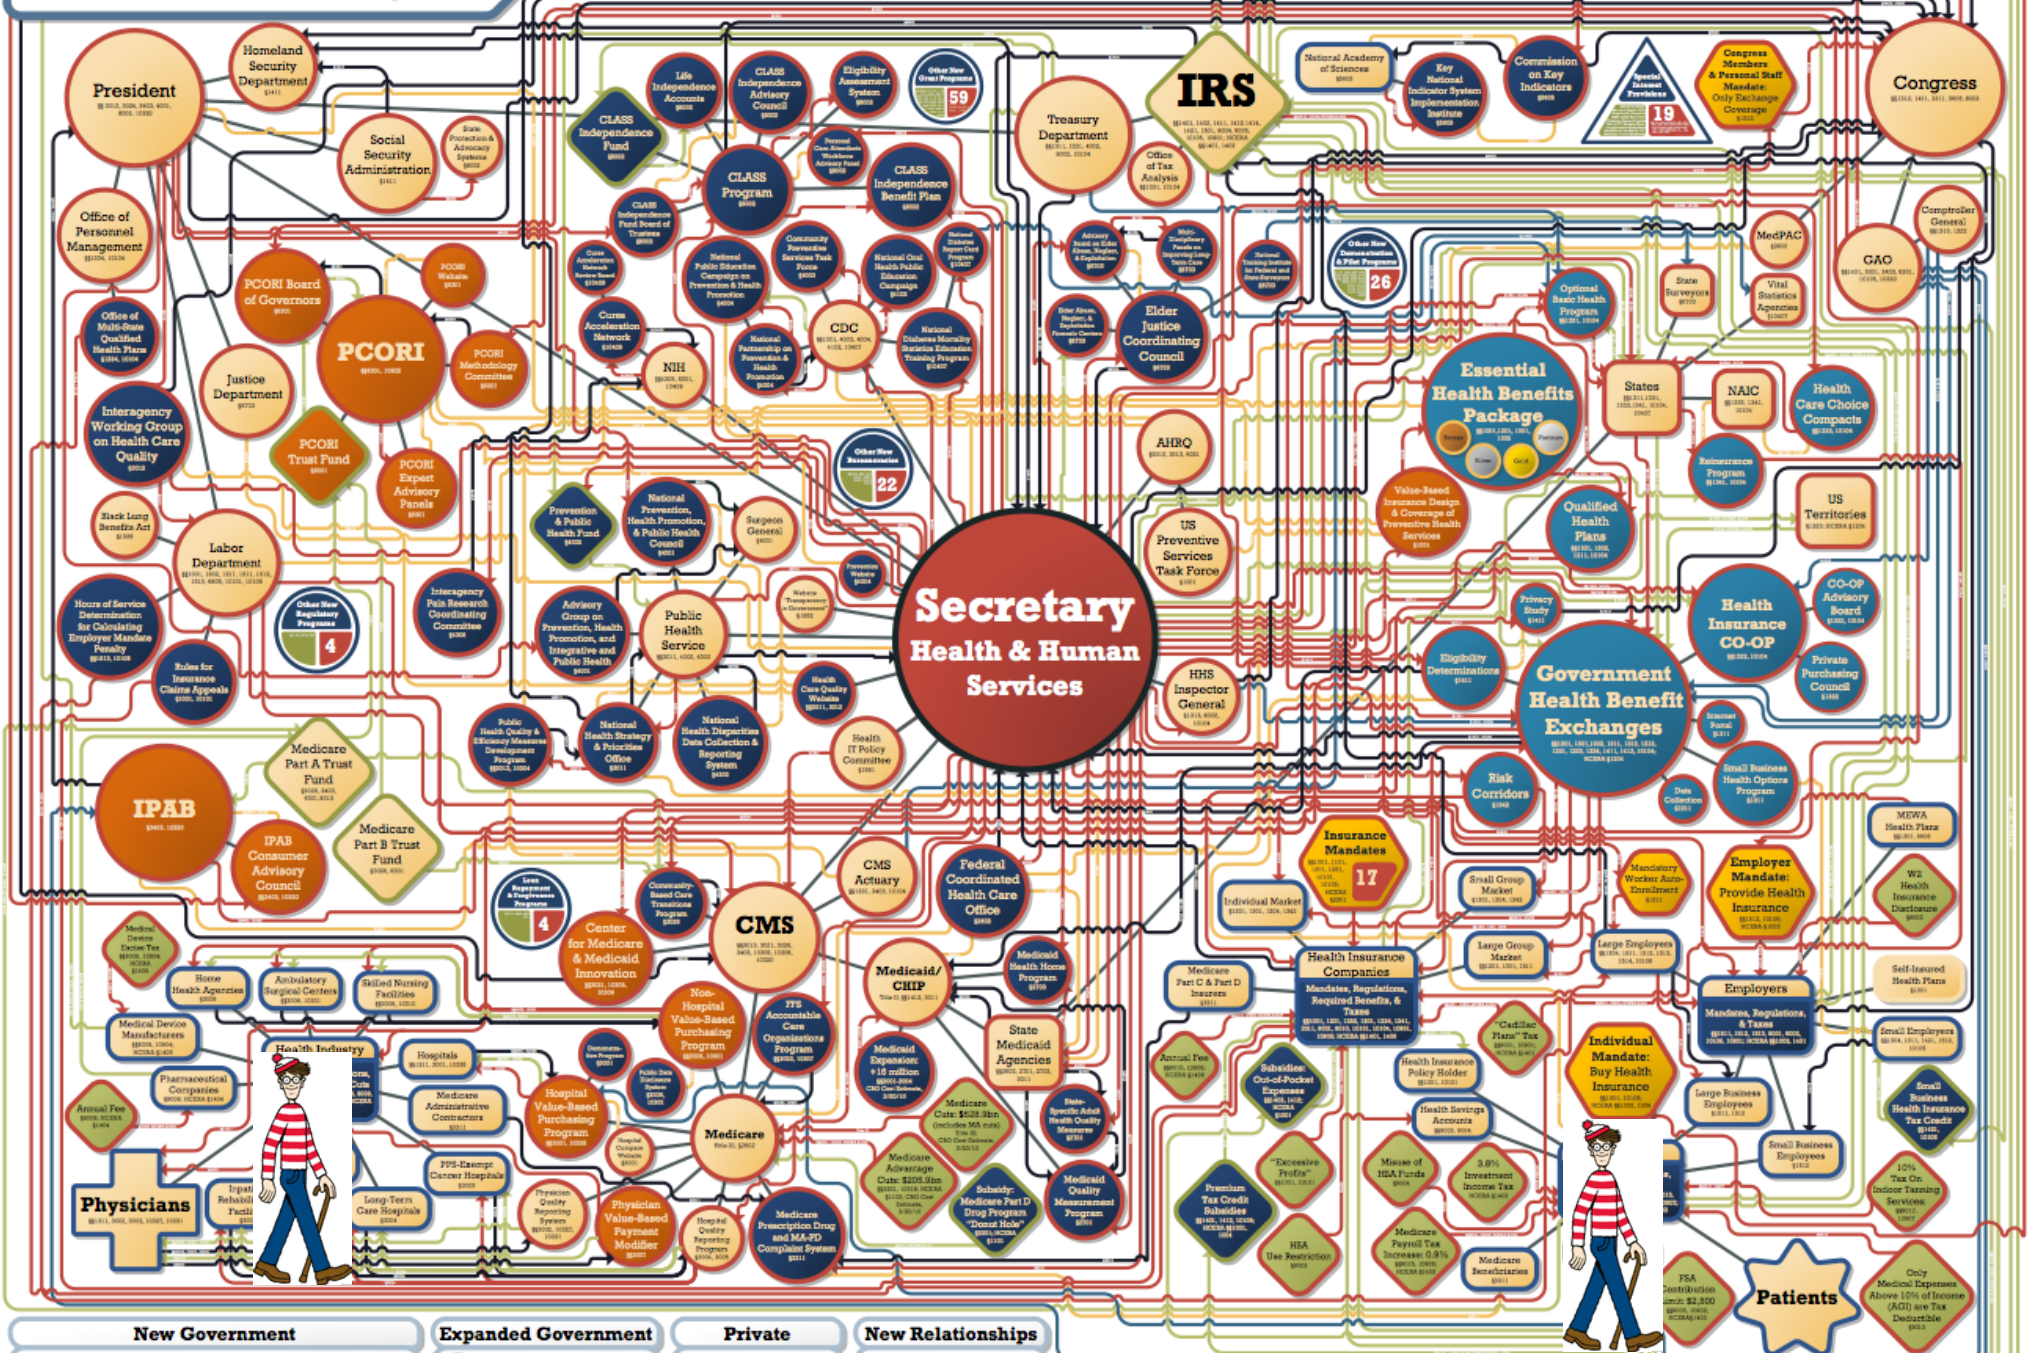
President

Homeland Security Department

Social Security Administration

State Protection & Advocacy Systems

CLASS Independence Fund

Life Independence Accounts

CLASS Independence Advisory Council

Eligibility Assessment System

Other New Grant Programs 59

IRS

Treasury Department

Office of Tax Analysis

National Academy of Sciences

Key National Indicator System Implementation Institute

Commission on Key National Indicators

Special Interest Provisions 19

Congress Members & Personal Staff Mandate: Only Exchange Coverage

Congress

Office of Personnel Management

CLASS Program

CLASS Independence Benefit Plan

CLASS Independence Fund Board of Trustees

Comptroller General

GAO

MedPAC

Office of Multi-State Qualified Health Plans

PCORI Board of Governors

PCORI Website

PCORI

PCORI Methodology Committee

Cures Acceleration Network Review Board

National Public Education Campaign on Prevention & Health Promotion

Community Prevention Services Task Force

National Oral Health Public Education Campaign

National Diabetes Report Card Program

Advisory Board on Elder Abuse, Neglect, & Exploitation

Multi-Disciplinary Panels on Improving Long-Term Care

National Training Institute for Federal and State Surveyors

Other New Demonstration & Pilot Programs 26

Optional Basic Health Program

State Surveyors

Vital Statistics Agencies

Justice Department

Interagency Working Group on Health Care Quality

PCORI Trust Fund

PCORI Expert Advisory Panels

Cures Acceleration Network

NIH

National Partnership on Prevention & Health Promotion

CDC

National Diabetes Mortality Statistics Education Training Program

Elder Abuse, Neglect, & Exploitation Forensic Centers

Elder Justice Coordinating Council

Essential Health Benefits Package

Bronze Silver Gold Platinum

States

NAIC

Health Care Choice Compacts

Other New Bureaucracies 22

AHRQ

Reinsurance Program

Black Lung Benefits Act

Labor Department

Prevention & Public Health Fund

National Prevention, Health Promotion, & Public Health Council

Surgeon General

US Preventive Services Task Force

Value-Based Insurance Design & Coverage of Preventive Health Services

Qualified Health Plans

US Territories

Hours of Service Determination for Calculating Employer Mandate Penalty

Other New Regulatory Programs 4

Interagency Pain Research Coordinating Committee

Advisory Group on Prevention, Health Promotion, and Integrative and Public Health

Public Health Service

Website Transparency in Government

Prevention Website

Secretary Health & Human Services

Privacy Study

CO-OP Advisory Board

Health Insurance CO-OP

Rules for Insurance Claims Appeals

Public Health Quality & Efficiency Measures Development Program

National Health Strategy & Priorities Office

National Health Disparities Data Collection & Reporting System

Health Care Quality Website

Health IT Policy Committee

HHS Inspector General

Eligibility Determinations

Government Health Benefit Exchanges

Private Purchasing Council

Internet Portal

IPAB

Medicare Part A Trust Fund

IPAB Consumer Advisory Council

Medicare Part B Trust Fund

Risk Corridors

Data Collection

Small Business Health Options Program

MEWA Health Plans

Insurance Mandates 17

CMS Actuary

Federal Coordinated Health Care Office

Individual Market

Small Group Market

Mandatory Worker Auto-Enrollment

Employer Mandate: Provide Health Insurance

W2 Health Insurance Disclosure

Medical Device Excise Tax

Loan Repayment & Forgiveness Programs 4

Community-Based Care Transitions Program

Center for Medicare & Medicaid Innovation

CMS

Medicaid/CHIP

Medicaid Health Home Program

Health Insurance Companies

Mandates, Regulations, Required Benefits, & Taxes

Large Group Market

Large Employers

Self-Insured Health Plans

Home Health Agencies

Ambulatory Surgical Centers

Skilled Nursing Facilities

Medicare Part C & Part D Insurers

Employers

Mandates, Regulations, & Taxes

Medical Device Manufacturers

Health Industry

Hospitals

Demonstration Program

Non-Hospital Value-Based Purchasing Program

ACO Accountable Care Organizations Program

State Medicaid Agencies

Annual Fee

Subsidies: Out-of-Pocket Expenses

"Cadillac Plans" Tax

Individual Mandate: Buy Health Insurance

Small Employers

Pharmaceutical Companies

Medicare Administrative Contractors

Public Data Disclosure System

Hospital Value-Based Purchasing Program

Medicare

Medicaid Expansion: +16 million

Medicare Cuts: $528.9bn

State-Specific Adult Health Quality Measures

Health Insurance Policy Holder

Health Savings Accounts

Large Business Employees

Small Business Health Insurance Tax Credit

Annual Fee

Hospital Compare Website

PPS-Exempt Cancer Hospitals

Medicare Advantage Cuts: $205.9bn

Subsidy: Medicare Part D Drug Program "Donut Hole"

Medicaid Quality Measurement Program

Premium Tax Credit Subsidies

"Excessive Profits"

Misuse of HSA Funds

3.8% Investment Income Tax

Small Business Employees

10% Tax On Indoor Tanning Services

Physicians

Inpatient Rehabilitation Facilities

Long-Term Care Hospitals

Physician Quality Reporting System

Physician Value-Based Payment Modifier

Hospital Quality Reporting Program

Medicare Prescription Drug and MA-PD Complaint System

HSA Use Restriction

Medicare Payroll Tax Increase: 0.9%

Medicare Beneficiaries

FSA Contribution Limit: $2,500

Patients

Only Medical Expenses Above 10% of Income (AGI) are Tax Deductible

New Government

Expanded Government

Private

New Relationships